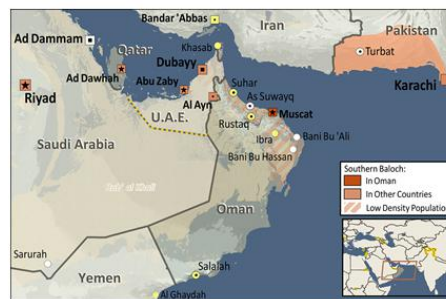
Bandar 'Abbas
Iran
Pakistan
Ad Dammam
Qatar
Turbat
Khasab
Ad Dawhah
Dubayy
Abu Zaby
Suhar
Karachi
Riyad
Al Ayn
As Suwayq
Muscat
U.A.E.
Rustaq
Bani Bu 'Ali
Saudi Arabia
Ibra
Bani Bu Hassan
Rub' al Khali
Southern Baloch:
In Oman
In Other Countries
Low Density Population
Oman
Sarurah
Yemen
Salalah
Al Ghaydah